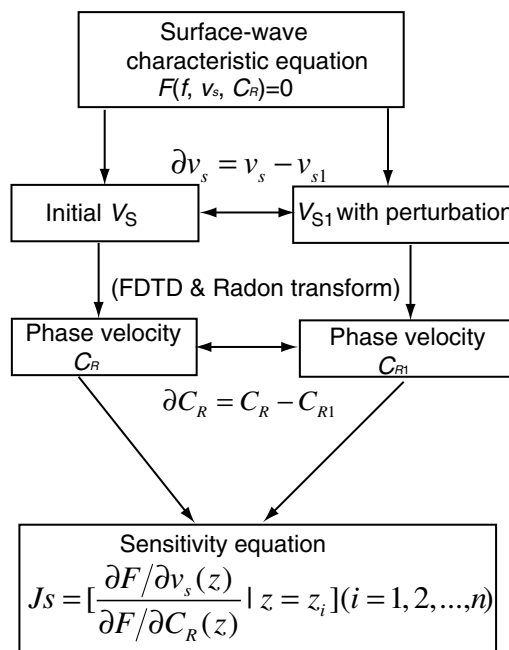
Surface-wave characteristic equation
$F(f, v_s, C_R)=0$

$\partial v_s = v_s - v_{s1}$

Initial $V_S$

$V_{S1}$ with perturbation

(FDTD & Radon transform)

Phase velocity
$C_R$

Phase velocity
$C_{R1}$

$\partial C_R = C_R - C_{R1}$

Sensitivity equation
$Js = [\frac{\partial F / \partial v_s(z)}{\partial F / \partial C_R(z)} \mid z = z_i](i = 1, 2, ..., n)$